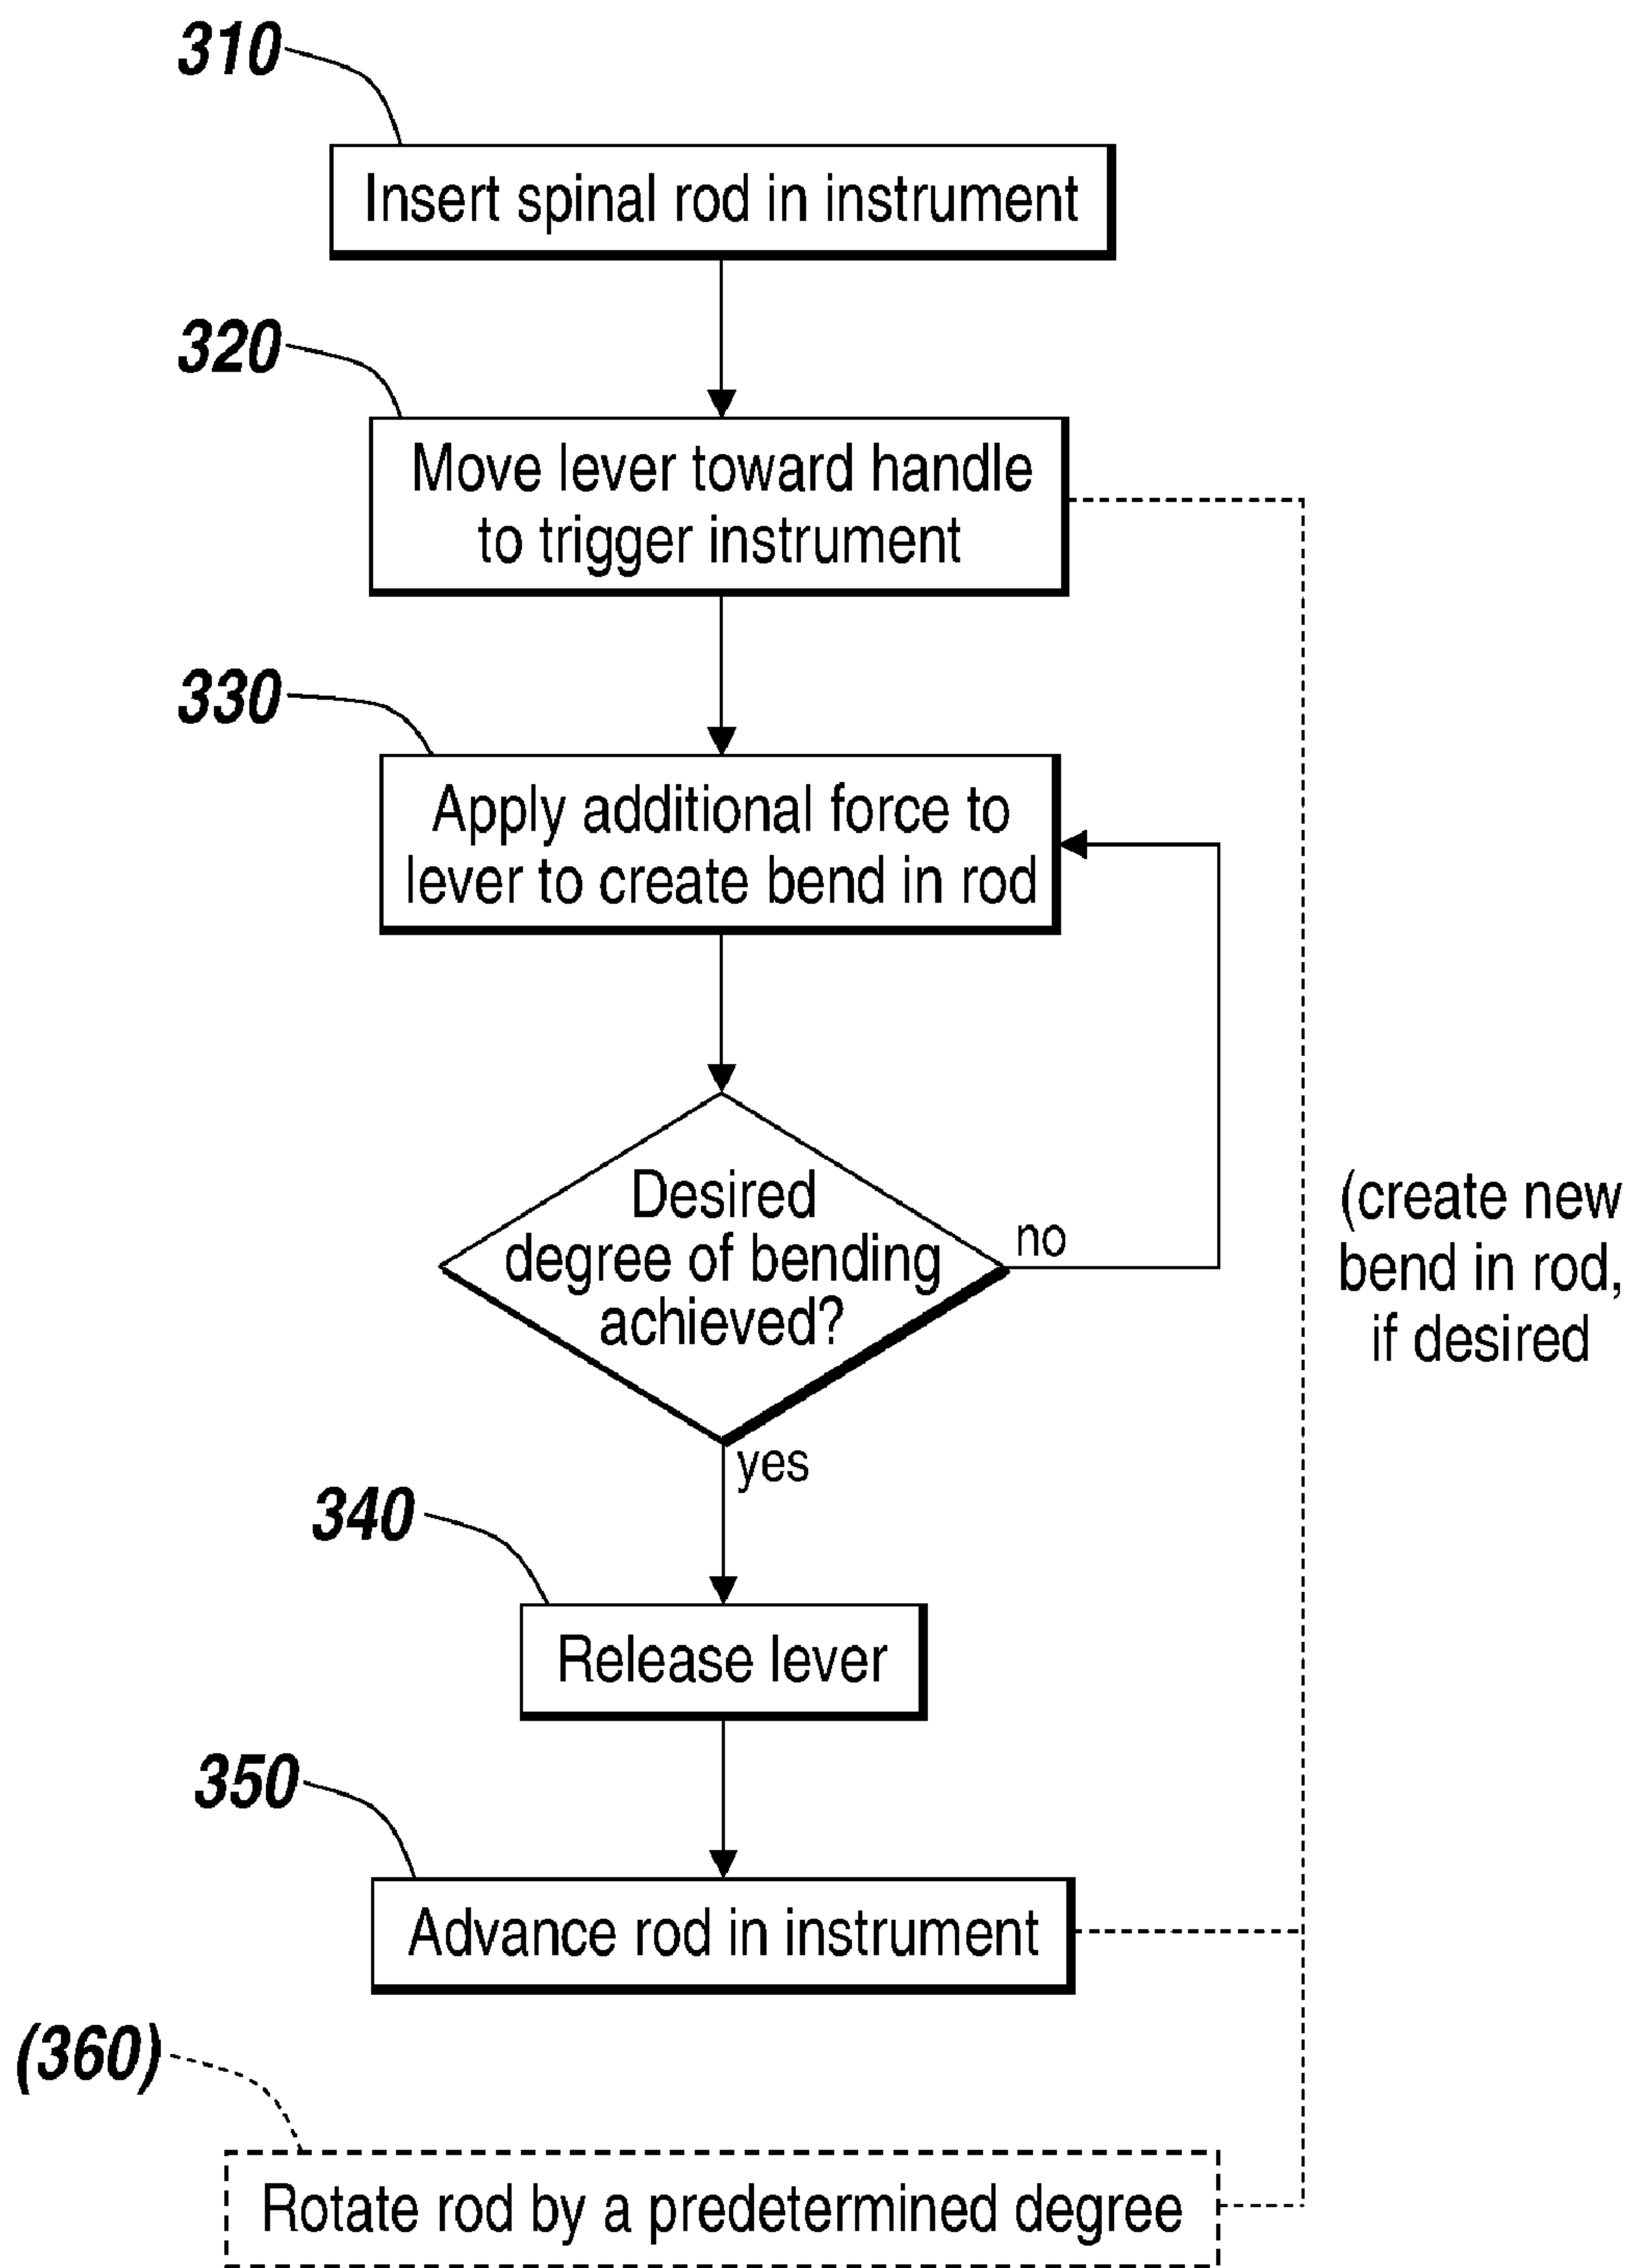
310

Insert spinal rod in instrument

320

Move lever toward handle to trigger instrument

330

Apply additional force to lever to create bend in rod

Desired degree of bending achieved?

no

yes

(create new bend in rod, if desired

340

Release lever

350

Advance rod in instrument

(360)

Rotate rod by a predetermined degree